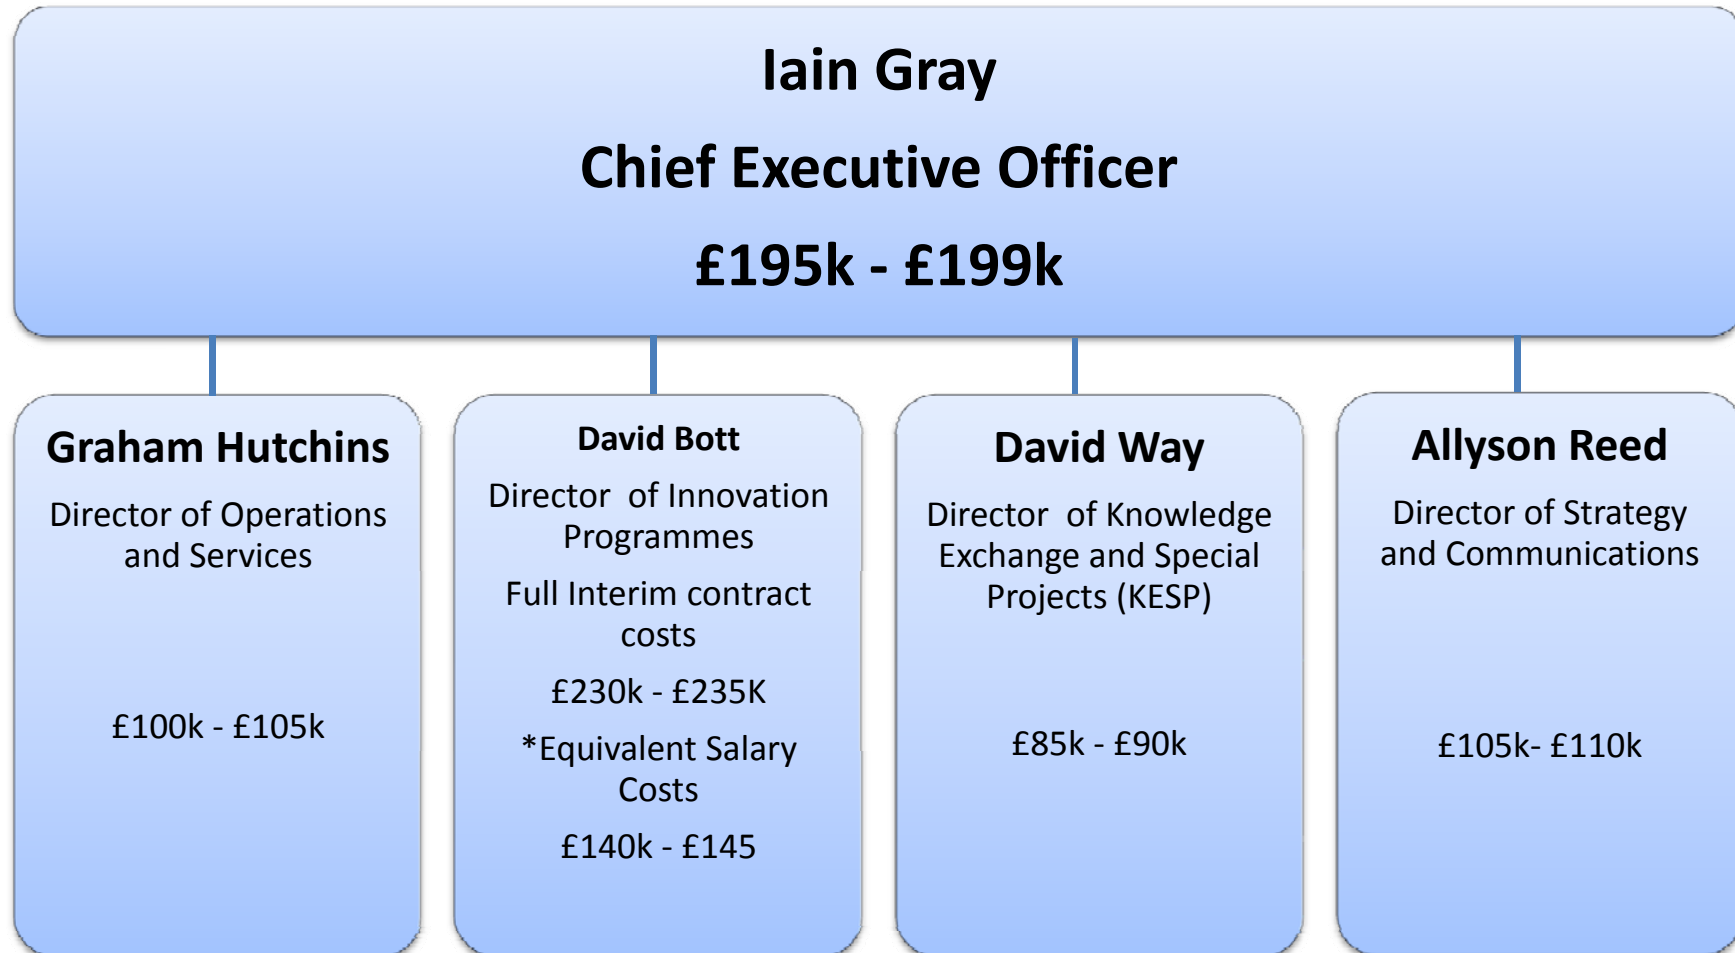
Iain Gray

Chief Executive Officer

£195k - £199k

Graham Hutchins

Director of Operations and Services

£100k - £105k

David Bott

Director of Innovation Programmes

Full Interim contract costs

£230k - £235K

*Equivalent Salary Costs

£140k - £145

David Way

Director of Knowledge Exchange and Special Projects (KESP)

£85k - £90k

Allyson Reed

Director of Strategy and Communications

£105k- £110k